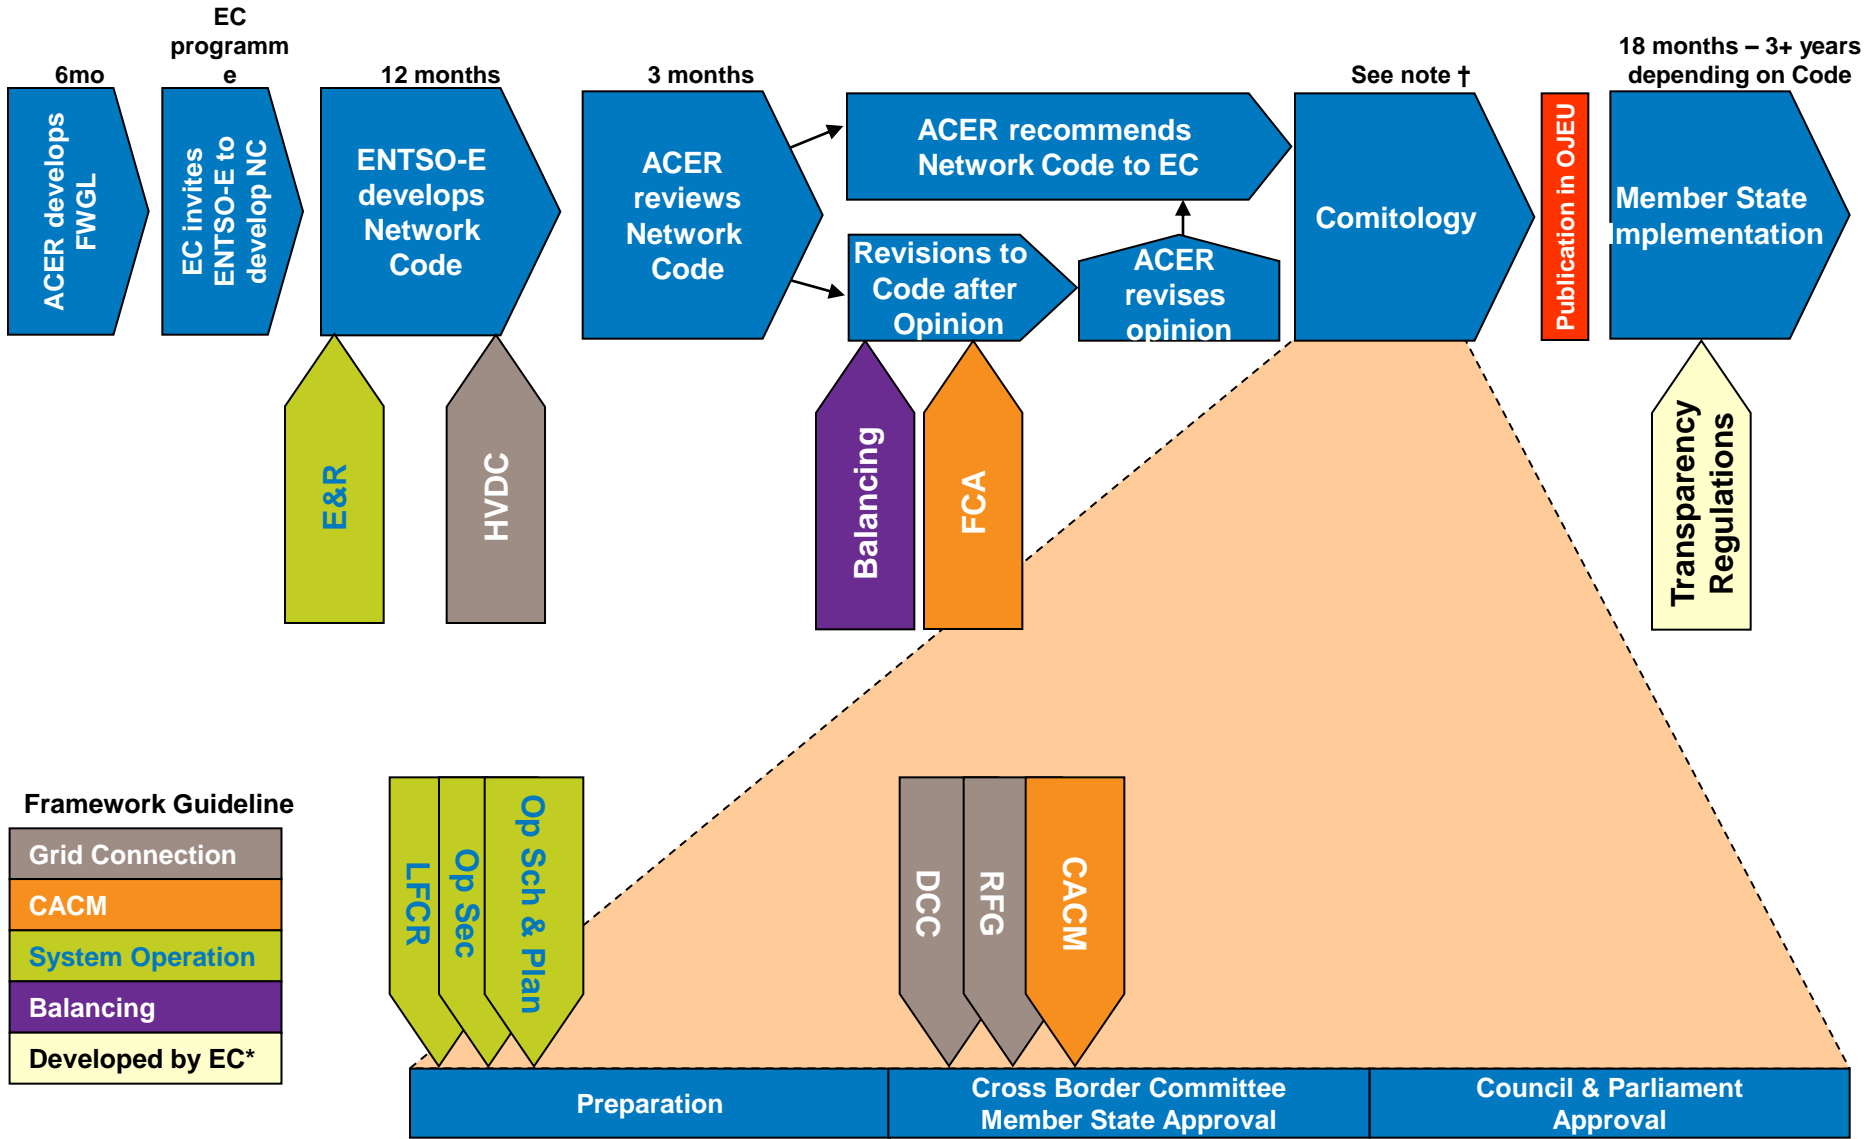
6mo

EC programme

12 months

3 months

See note †

18 months – 3+ years depending on Code

ACER develops FWGL

EC invites ENTSO-E to develop NC

ENTSO-E develops Network Code

ACER reviews Network Code

ACER recommends Network Code to EC

Revisions to Code after Opinion

ACER revises opinion

Comitology

Publication in OJEU

Member State Implementation

E&R

HVDC

Balancing

FCA

Transparency Regulations

Framework Guideline

| Grid Connection |
|---|
| CACM |
| System Operation |
| Balancing |
| Developed by EC* |

LFCR

Op Sec

Op Sch & Plan

DCC

RFG

CACM

Preparation

Cross Border Committee Member State Approval

Council & Parliament Approval